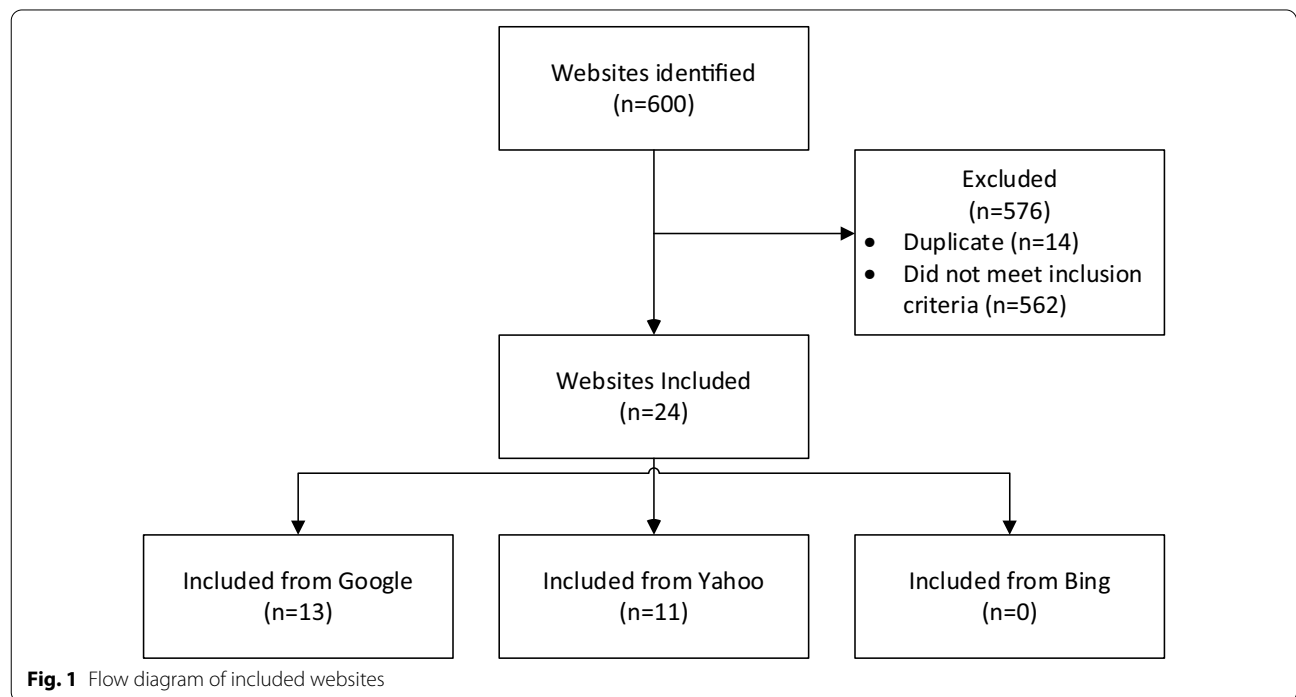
Websites identified
(n=600)

Excluded
(n=576)
- Duplicate (n=14)
- Did not meet inclusion criteria (n=562)

Websites Included
(n=24)

Included from Google
(n=13)

Included from Yahoo
(n=11)

Included from Bing
(n=0)

**Fig. 1** Flow diagram of included websites